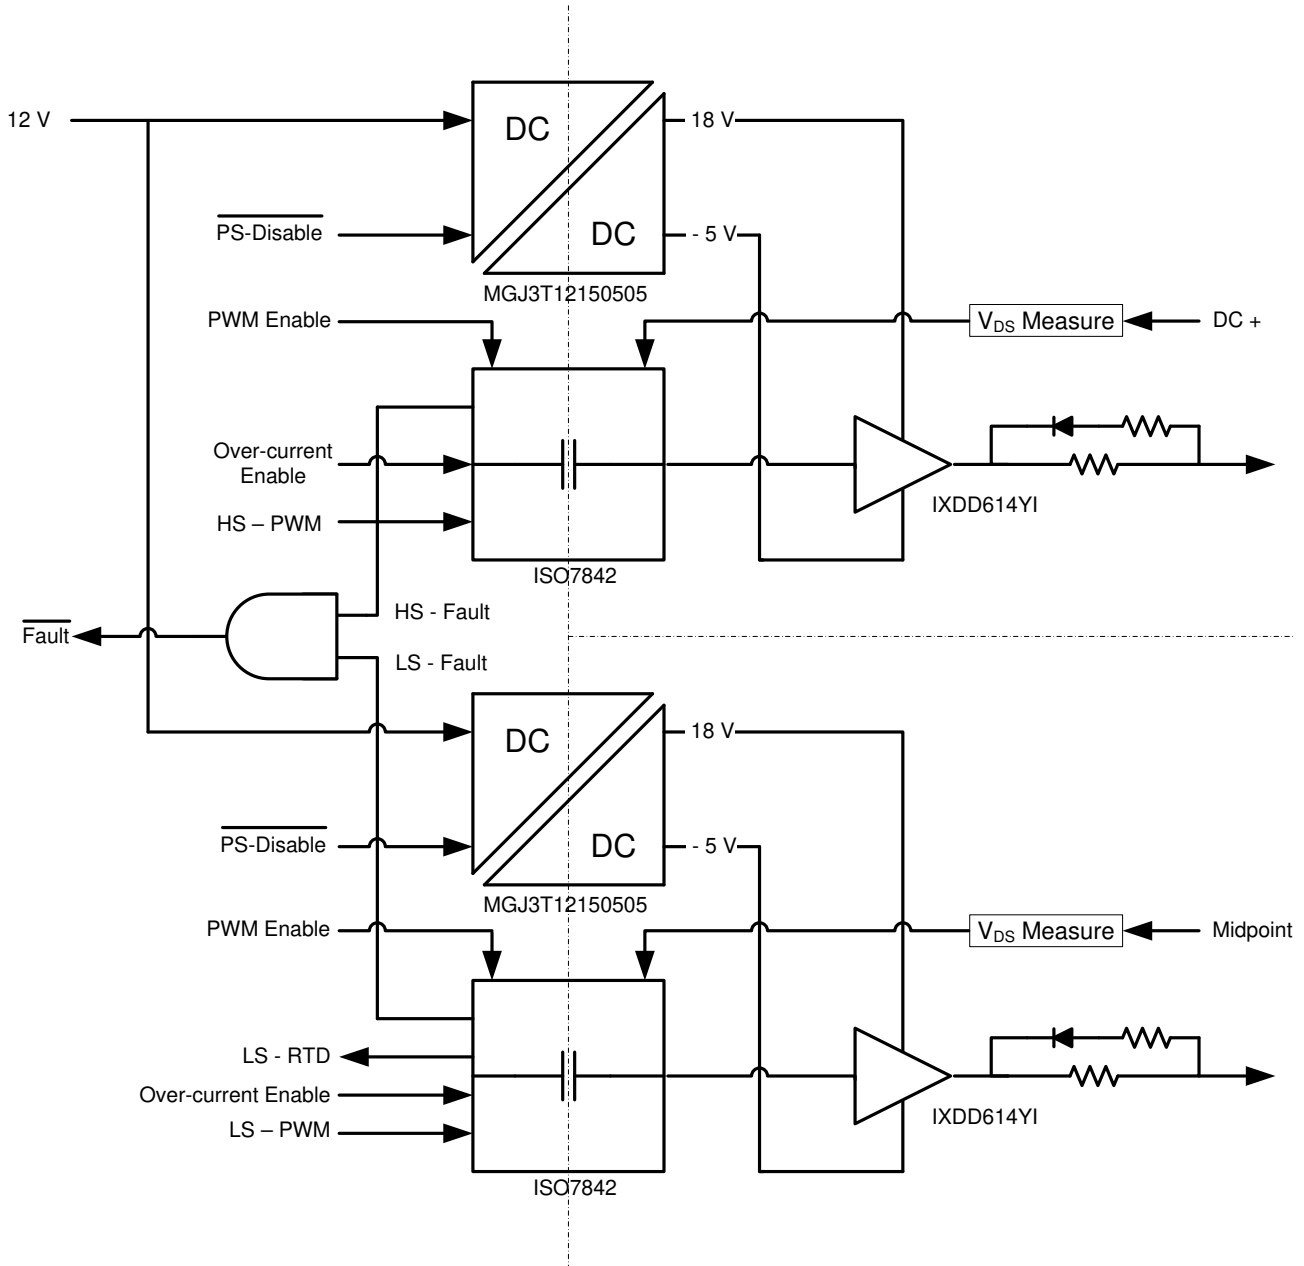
12 V

DC

DC

18 V

$\overline{\text{PS-Disable}}$

- 5 V

MGJ3T12150505

PWM Enable

$V_{DS}$ Measure

DC +

Over-current Enable

HS – PWM

IXDD614YI

ISO7842

$\overline{\text{Fault}}$

HS - Fault

LS - Fault

DC

DC

18 V

$\overline{\text{PS-Disable}}$

- 5 V

MGJ3T12150505

PWM Enable

$V_{DS}$ Measure

Midpoint

LS - RTD

Over-current Enable

LS – PWM

IXDD614YI

ISO7842